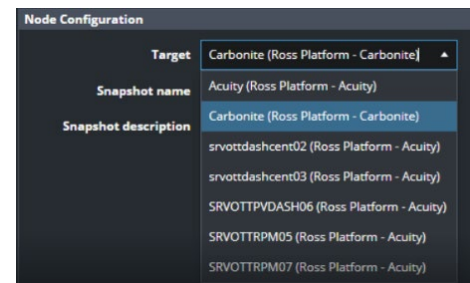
Node Configuration

Target Carbonite (Ross Platform - Carbonite)

Snapshot name

Snapshot description

Acuity (Ross Platform - Acuity)

Carbonite (Ross Platform - Carbonite)

srvottdashcent02 (Ross Platform - Acuity)

srvottdashcent03 (Ross Platform - Acuity)

SRVOTTPVDASH06 (Ross Platform - Acuity)

SRVOTTRPM05 (Ross Platform - Acuity)

SRVOTTRPM07 (Ross Platform - Acuity)